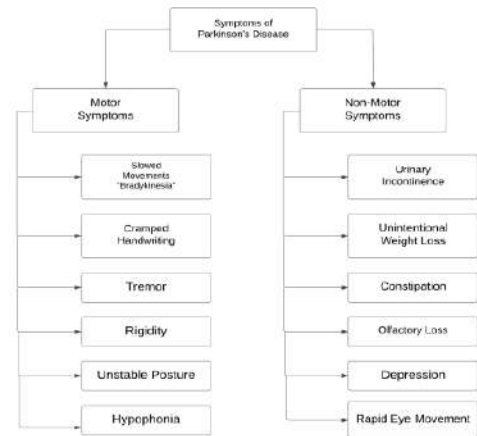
Symptoms of Parkinson's Disease

Motor Symptoms

Slowed Movements "Bradykinesia"

Cramped Handwriting

Tremor

Rigidity

Unstable Posture

Hypophonia

Non-Motor Symptoms

Urinary Incontinence

Unintentional Weight Loss

Constipation

Olfactory Loss

Depression

Rapid Eye Movement